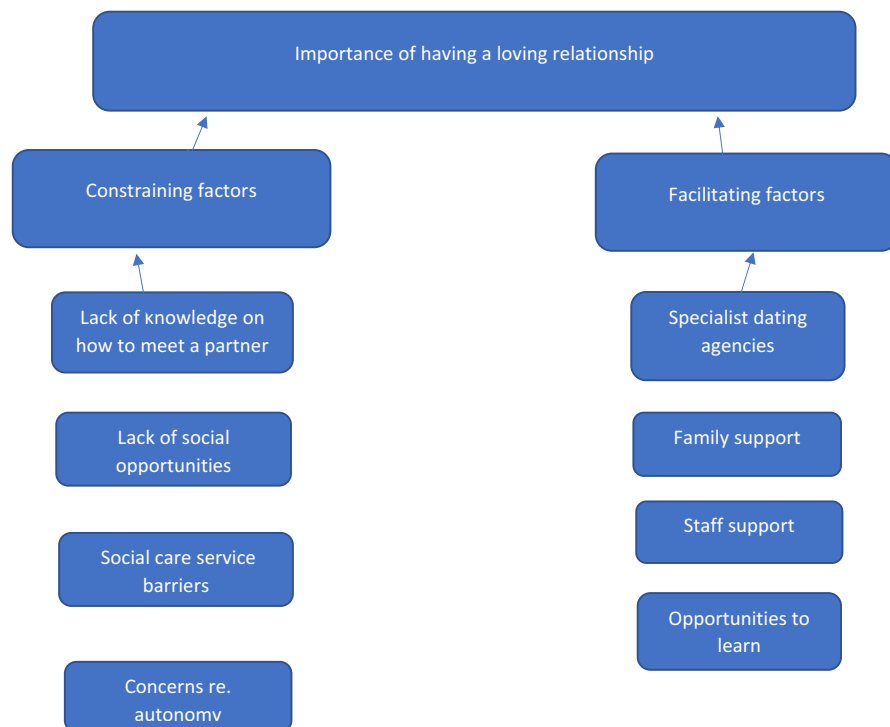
Importance of having a loving relationship

Constraining factors

Facilitating factors

Lack of knowledge on how to meet a partner

Specialist dating agencies

Lack of social opportunities

Family support

Social care service barriers

Staff support

Opportunities to learn

Concerns re. autonomy